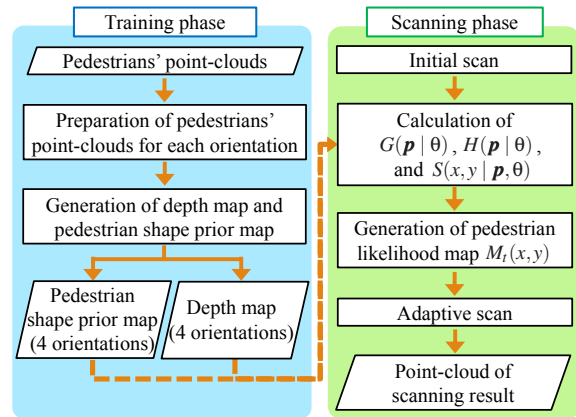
Training phase

Pedestrians' point-clouds

Preparation of pedestrians' point-clouds for each orientation

Generation of depth map and pedestrian shape prior map

Pedestrian shape prior map (4 orientations)

Depth map (4 orientations)

Scanning phase

Initial scan

Calculation of $G(\boldsymbol{p} \mid \theta)$, $H(\boldsymbol{p} \mid \theta)$, and $S(x, y \mid \boldsymbol{p}, \theta)$

Generation of pedestrian likelihood map $M_t(x, y)$

Adaptive scan

Point-cloud of scanning result